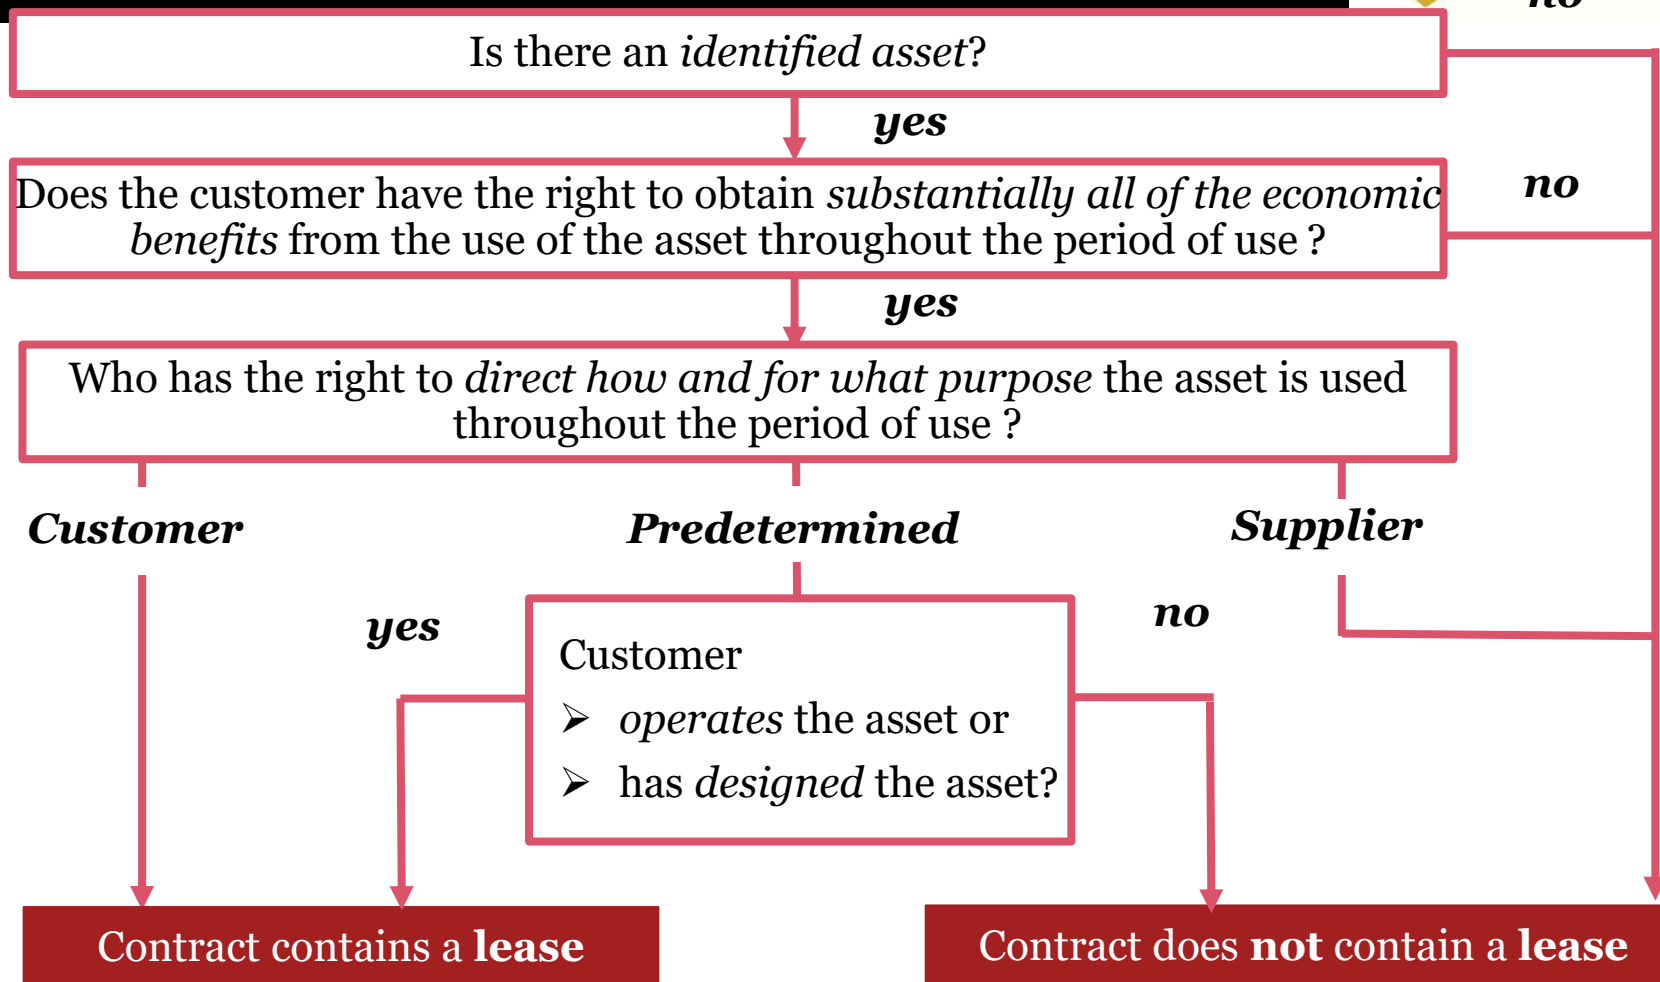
no

Is there an *identified asset*?

yes

no

Does the customer have the right to obtain *substantially all of the economic benefits* from the use of the asset throughout the period of use ?

yes

Who has the right to *direct how and for what purpose* the asset is used throughout the period of use ?

Customer

Predetermined

Supplier

yes

no

Customer
➢ *operates* the asset or
➢ has *designed* the asset?

Contract contains a **lease**

Contract does **not** contain a **lease**